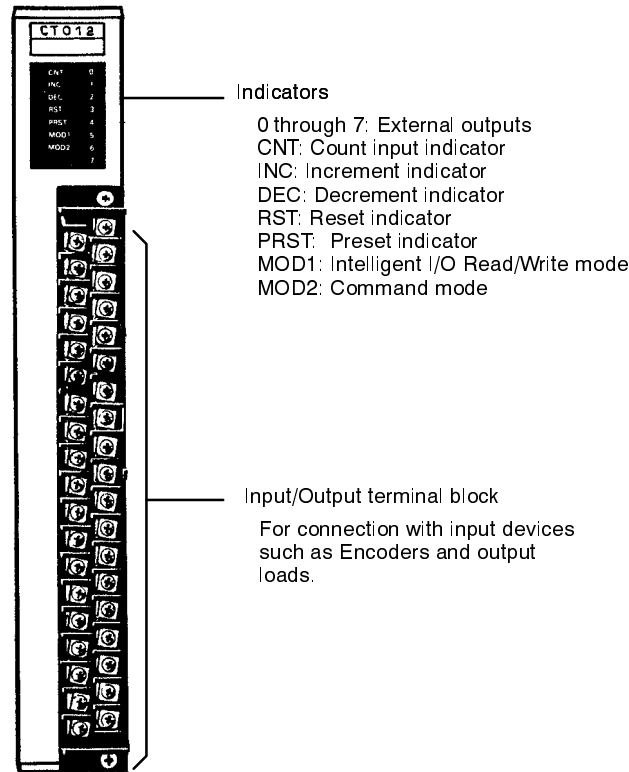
CT012

CNT 0
INC 1
DEC 2
RST 3
PRST 4
MOD1 5
MOD2 6
7

Indicators

0 through 7: External outputs
CNT: Count input indicator
INC: Increment indicator
DEC: Decrement indicator
RST: Reset indicator
PRST: Preset indicator
MOD1: Intelligent I/O Read/Write mode
MOD2: Command mode

Input/Output terminal block

For connection with input devices such as Encoders and output loads.